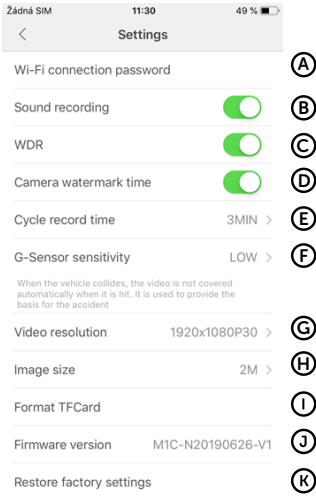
Žádná SIM 11:30 49 %

<

Settings

Wi-Fi connection password

A

Sound recording

B

WDR

C

Camera watermark time

D

Cycle record time 3MIN >

E

G-Sensor sensitivity LOW >

F

When the vehicle collides, the video is not covered automatically when it is hit. It is used to provide the basis for the accident

Video resolution 1920x1080P30 >

G

Image size 2M >

H

Format TFCard

I

Firmware version M1C-N20190626-V1

J

Restore factory settings

K